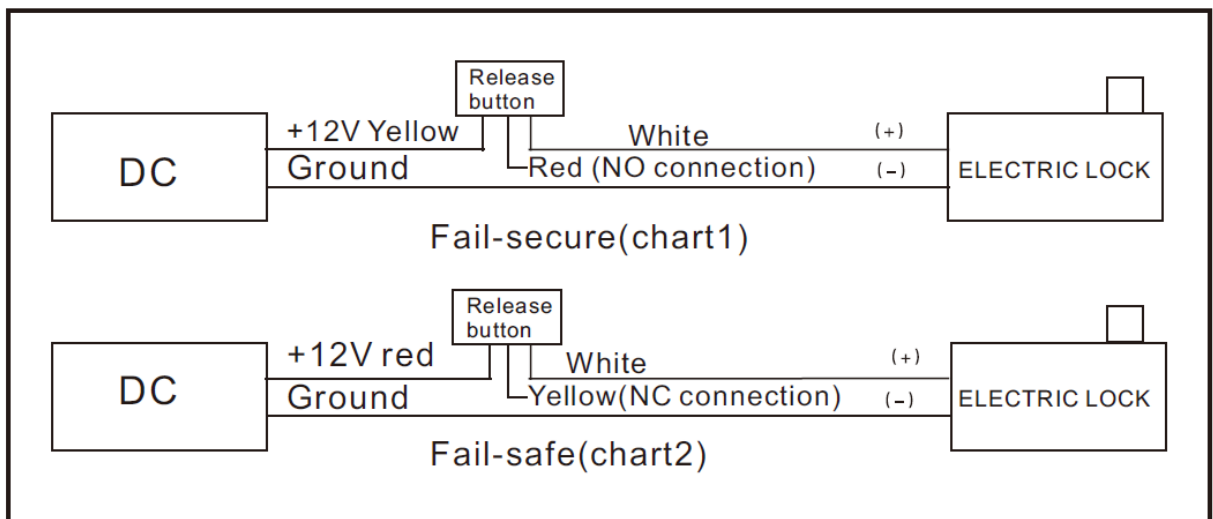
Release button

DC

+12V Yellow

Ground

White

Red (NO connection)

(+)

(-)

ELECTRIC LOCK

Fail-secure(chart1)

Release button

DC

+12V red

Ground

White

Yellow(NC connection)

(+)

(-)

ELECTRIC LOCK

Fail-safe(chart2)